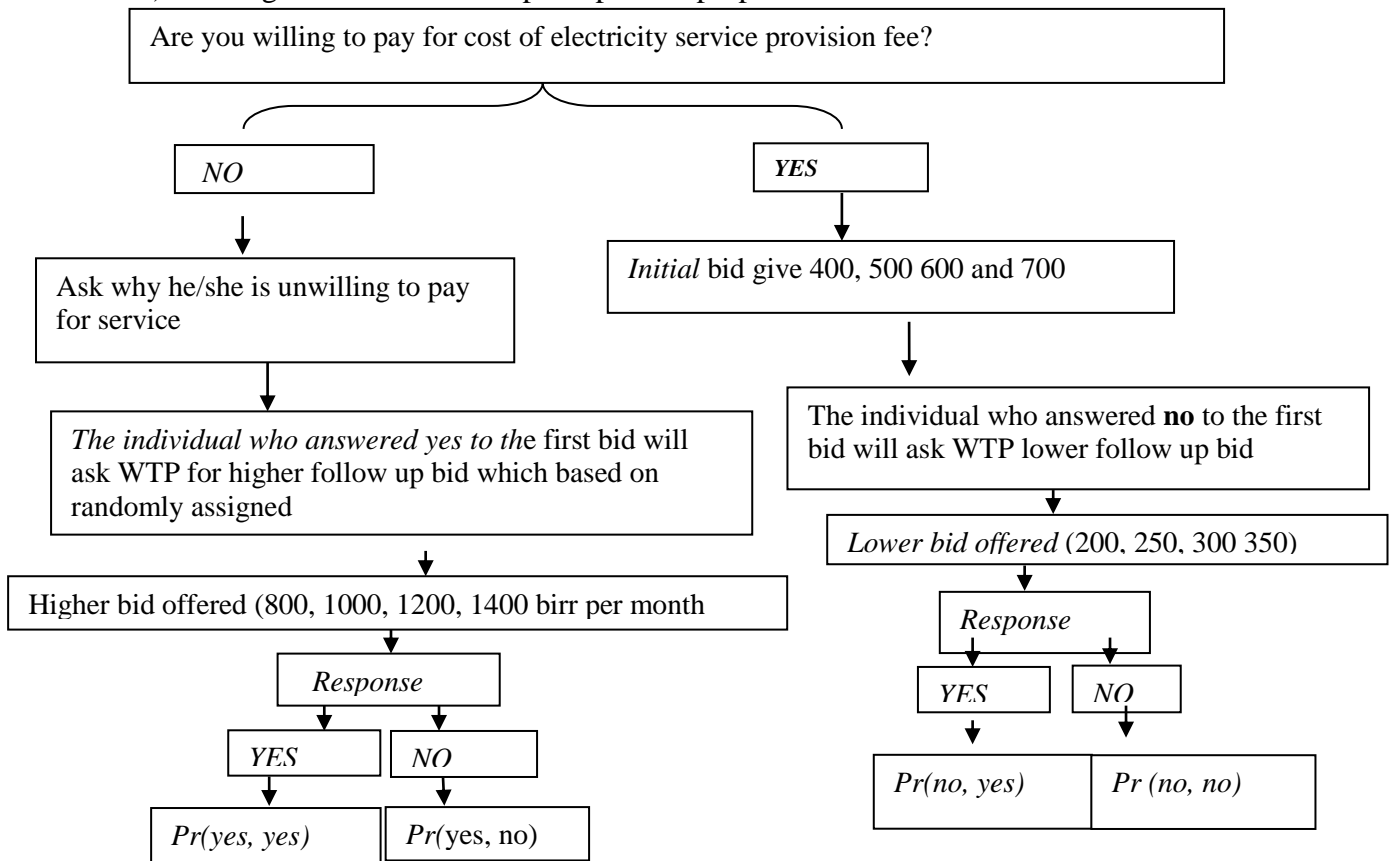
Are you willing to pay for cost of electricity service provision fee?

NO

YES

Ask why he/she is unwilling to pay for service

Initial bid give 400, 500 600 and 700

The individual who answered yes to the first bid will ask WTP for higher follow up bid which based on randomly assigned

The individual who answered **no** to the first bid will ask WTP lower follow up bid

Lower bid offered (200, 250, 300 350)

Higher bid offered (800, 1000, 1200, 1400 birr per month

Response

YES

NO

Pr(no, yes)

Pr (no, no)

Response

YES

NO

Pr(yes, yes)

Pr(yes, no)